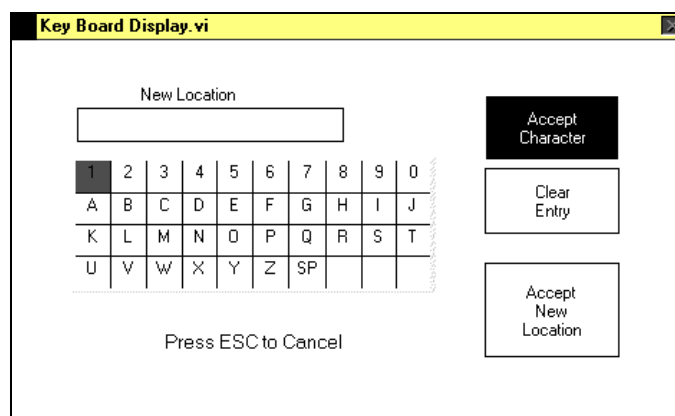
Key Board Display.vi

New Location

| 1 | 2 | 3 | 4 | 5 | 6 | 7 | 8 | 9 | 0 |
|---|---|---|---|---|---|---|---|---|---|
| A | B | C | D | E | F | G | H | I | J |
| K | L | M | N | O | P | Q | R | S | T |
| U | V | W | X | Y | Z | SP | | | |

Press ESC to Cancel

Accept Character

Clear Entry

Accept New Location